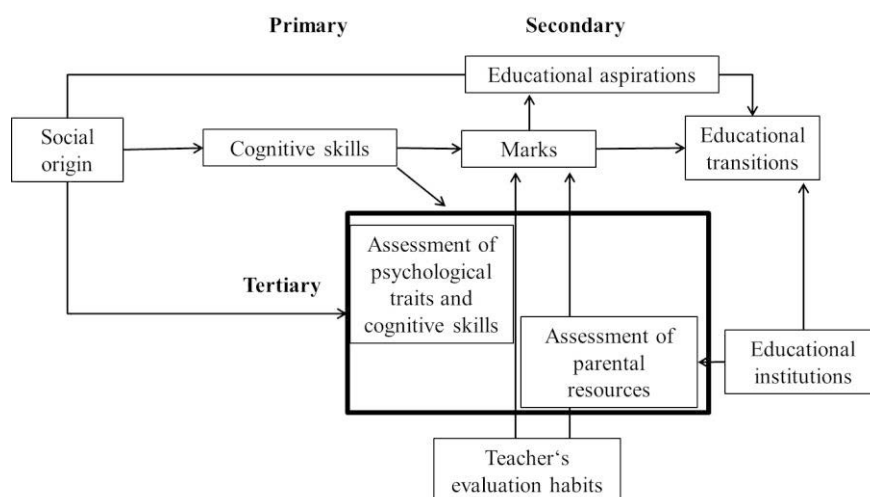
Primary

Secondary

Educational aspirations

Social origin

Cognitive skills

Marks

Educational transitions

Tertiary

Assessment of psychological traits and cognitive skills

Assessment of parental resources

Educational institutions

Teacher‘s evaluation habits